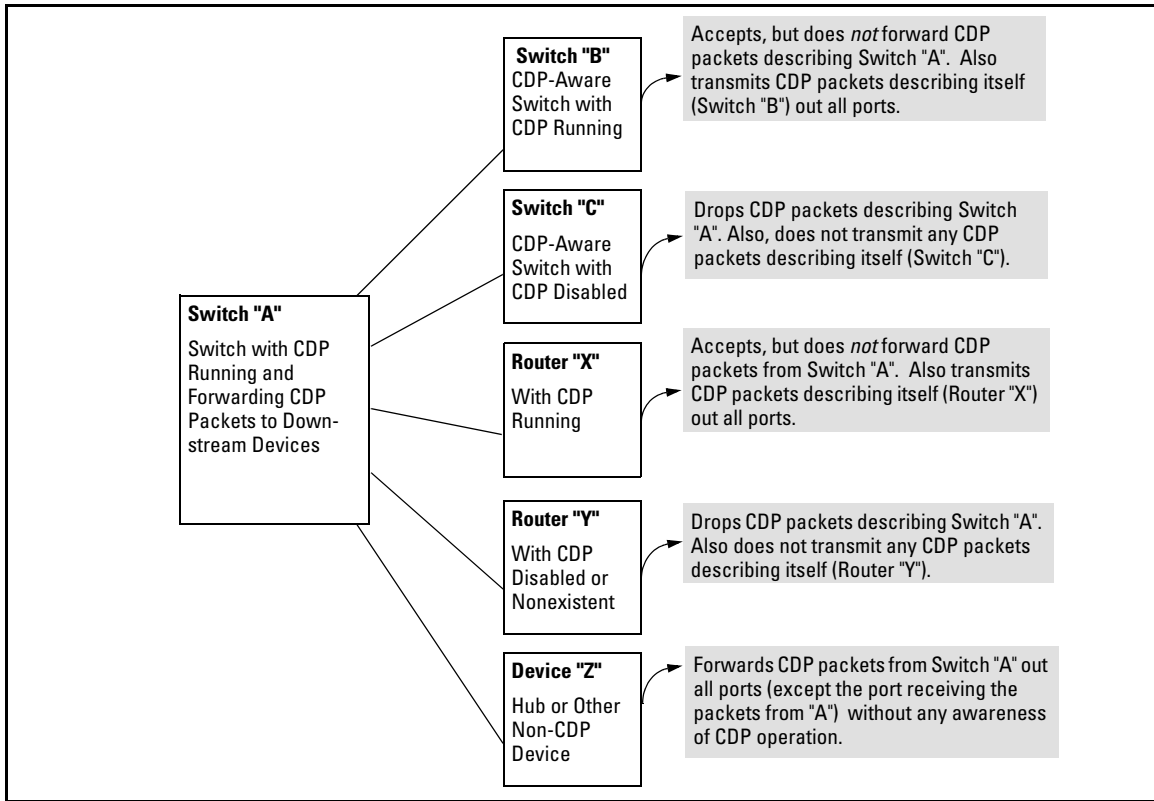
Switch "A"

Switch with CDP Running and Forwarding CDP Packets to Downstream Devices

Switch "B"
CDP-Aware Switch with CDP Running

Accepts, but does *not* forward CDP packets describing Switch "A". Also transmits CDP packets describing itself (Switch "B") out all ports.

Switch "C"

CDP-Aware Switch with CDP Disabled

Drops CDP packets describing Switch "A". Also, does not transmit any CDP packets describing itself (Switch "C").

Router "X"

With CDP Running

Accepts, but does *not* forward CDP packets from Switch "A". Also transmits CDP packets describing itself (Router "X") out all ports.

Router "Y"

With CDP Disabled or Nonexistent

Drops CDP packets describing Switch "A". Also does not transmit any CDP packets describing itself (Router "Y").

Device "Z"

Hub or Other Non-CDP Device

Forwards CDP packets from Switch "A" out all ports (except the port receiving the packets from "A") without any awareness of CDP operation.